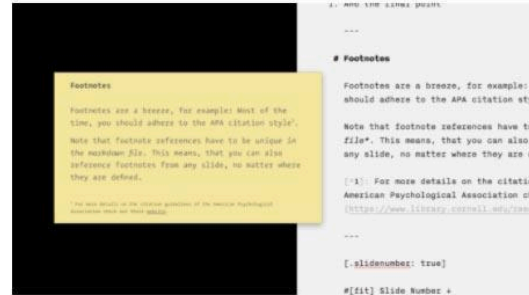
Footnotes

Footnotes are a breeze, for example: Most of the time, you should adhere to the APA citation style¹.

Note that footnote references have to be unique in the markdown file. This means, that you can also reference footnotes from any slide, no matter where they are defined.

¹ For more details on the citation guidelines of the American Psychological Association check out their website.

1. And the final point

---

# Footnotes

Footnotes are a breeze, for example: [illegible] should adhere to the APA citation st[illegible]

Note that footnote references have t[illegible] *file*. This means, that you can also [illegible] any slide, no matter where they are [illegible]

[^1]: For more details on the citati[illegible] American Psychological Association c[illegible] (https://www.library.cornell.edu/res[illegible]

---

[.slidenumber: true]

#[fit] Slide Number +